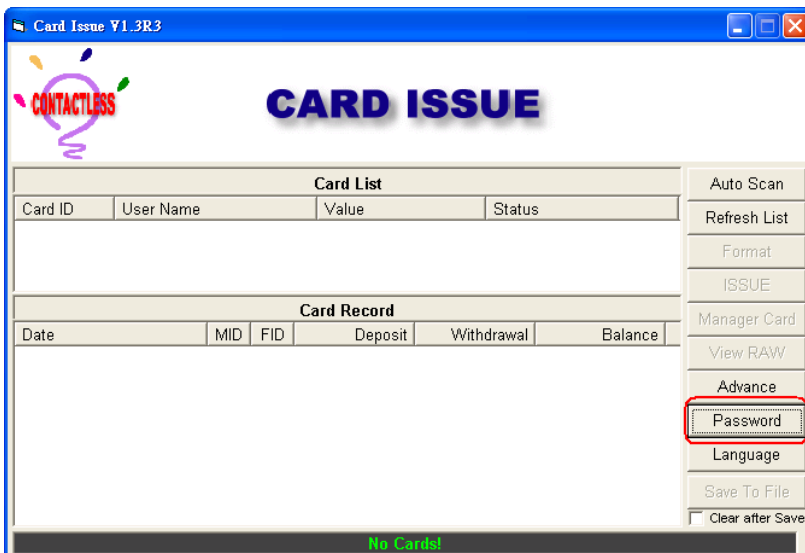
Card Issue V1.3R3

CONTACTLESS

CARD ISSUE

Card List

| Card ID | User Name | Value | Status |
|---|---|---|---|

Card Record

| Date | MID | FID | Deposit | Withdrawal | Balance |
|---|---|---|---|---|---|

Auto Scan
Refresh List
Format
ISSUE
Manager Card
View RAW
Advance
Password
Language
Save To File
Clear after Save

No Cards!